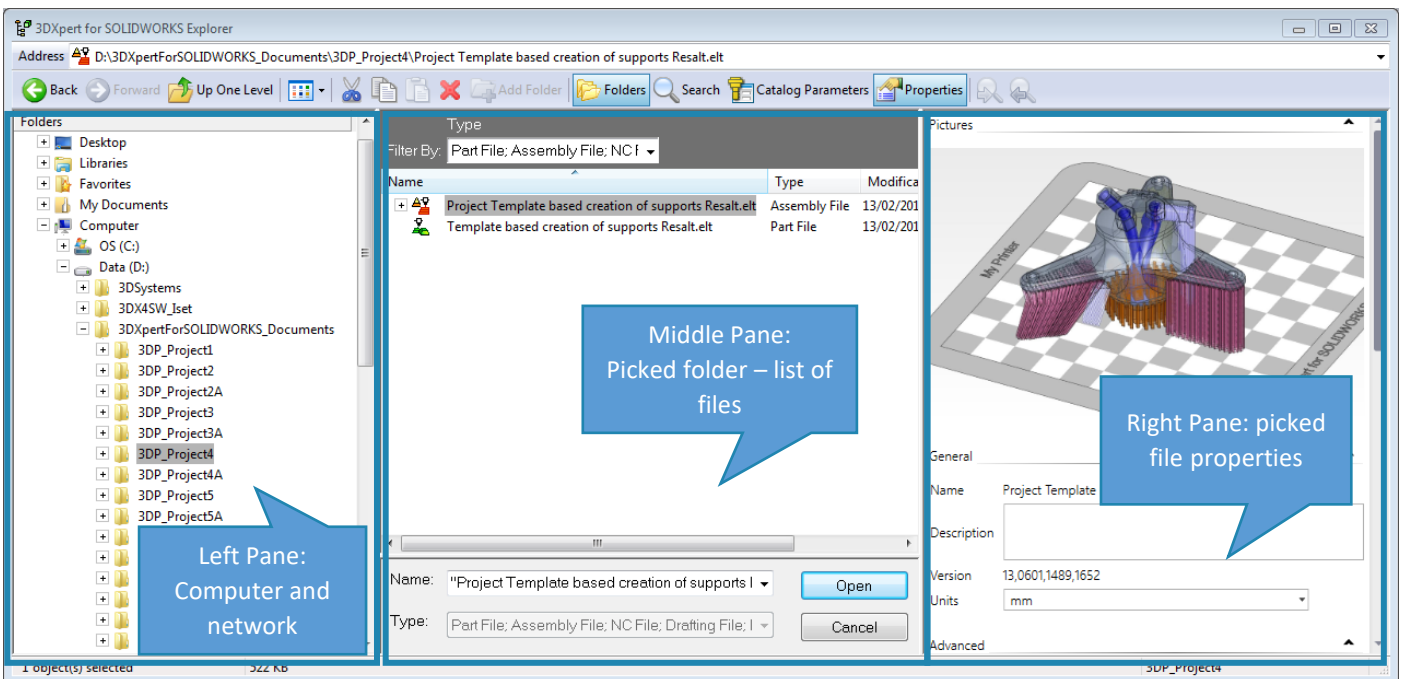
3DXpert for SOLIDWORKS Explorer

Address D:\3DXpertForSOLIDWORKS_Documents\3DP_Project4\Project Template based creation of supports Resalt.elt

Back Forward Up One Level Add Folder Folders Search Catalog Parameters Properties

Folders

Desktop
Libraries
Favorites
My Documents
Computer
OS (C:)
Data (D:)
3DSystems
3DX4SW_Iset
3DXpertForSOLIDWORKS_Documents
3DP_Project1
3DP_Project2
3DP_Project2A
3DP_Project3
3DP_Project3A
3DP_Project4
3DP_Project4A
3DP_Project5
3DP_Project5A

Left Pane: Computer and network

Type
Filter By: Part File; Assembly File; NC F

| Name | Type | Modifica |
|---|---|---|
| Project Template based creation of supports Resalt.elt | Assembly File | 13/02/201 |
| Template based creation of supports Resalt.elt | Part File | 13/02/201 |

Middle Pane: Picked folder – list of files

Name: "Project Template based creation of supports I
Type: Part File; Assembly File; NC File; Drafting File; I
Open
Cancel

Pictures

My Printer

General
Name Project Template
Description
Version 13,0601,1489,1652
Units mm
Advanced

Right Pane: picked file properties

1 object(s) selected 322 KB 3DP_Project4